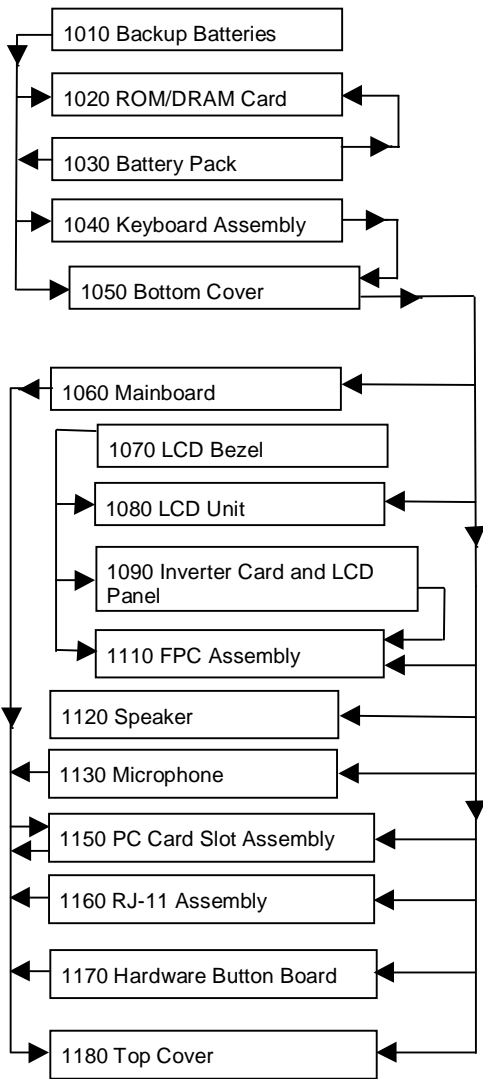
1010 Backup Batteries

1020 ROM/DRAM Card

1030 Battery Pack

1040 Keyboard Assembly

1050 Bottom Cover

1060 Mainboard

1070 LCD Bezel

1080 LCD Unit

1090 Inverter Card and LCD Panel

1110 FPC Assembly

1120 Speaker

1130 Microphone

1150 PC Card Slot Assembly

1160 RJ-11 Assembly

1170 Hardware Button Board

1180 Top Cover